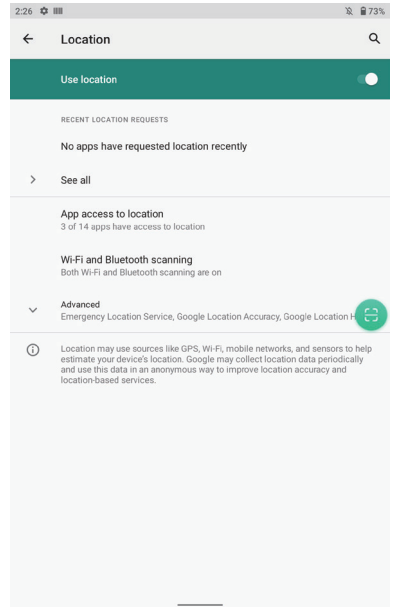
2:26

73%

Location

Use location

RECENT LOCATION REQUESTS

No apps have requested location recently

See all

App access to location
3 of 14 apps have access to location

Wi-Fi and Bluetooth scanning
Both Wi-Fi and Bluetooth scanning are on

Advanced
Emergency Location Service, Google Location Accuracy, Google Location H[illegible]

Location may use sources like GPS, Wi-Fi, mobile networks, and sensors to help estimate your device's location. Google may collect location data periodically and use this data in an anonymous way to improve location accuracy and location-based services.